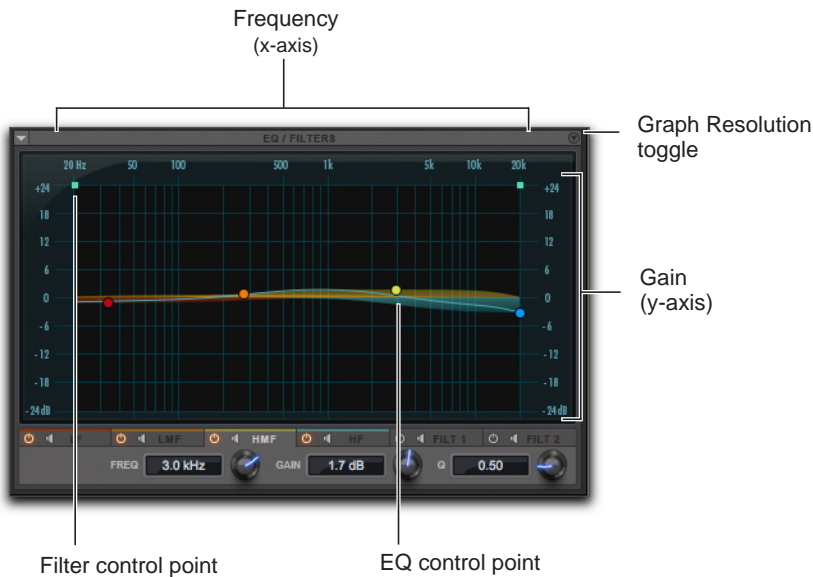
Frequency
(x-axis)

EQ / FILTERS

Graph Resolution toggle

20 Hz 50 100 500 1k 5k 10k 20k

+24
18
12
6
0
-6
-12
-18
-24 dB

+24
18
12
6
0
-6
-12
-18
-24 dB

Gain
(y-axis)

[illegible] LMF HMF HF FILT 1 FILT 2

FREQ 3.0 kHz GAIN 1.7 dB Q 0.50

Filter control point

EQ control point